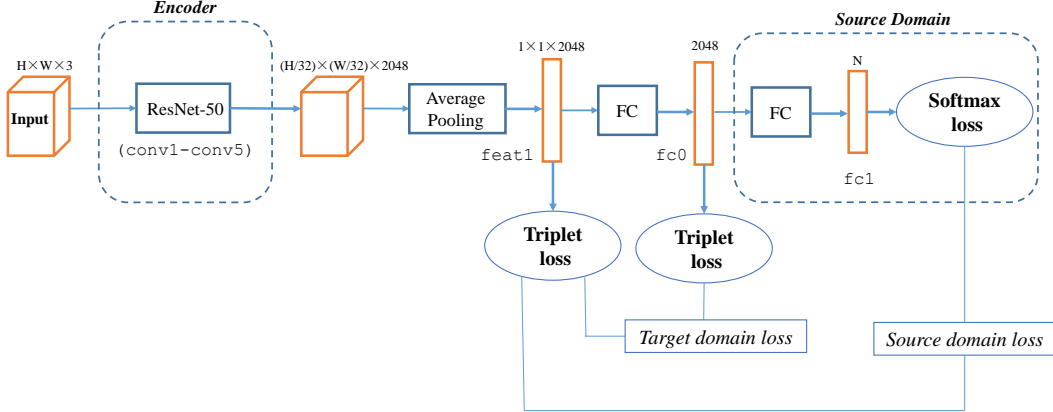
Encoder

Source Domain

H×W×3

Input

ResNet-50

(conv1-conv5)

(H/32)×(W/32)×2048

Average Pooling

1×1×2048

feat1

FC

2048

fc0

FC

N

fc1

Softmax loss

Triplet loss

Triplet loss

Target domain loss

Source domain loss